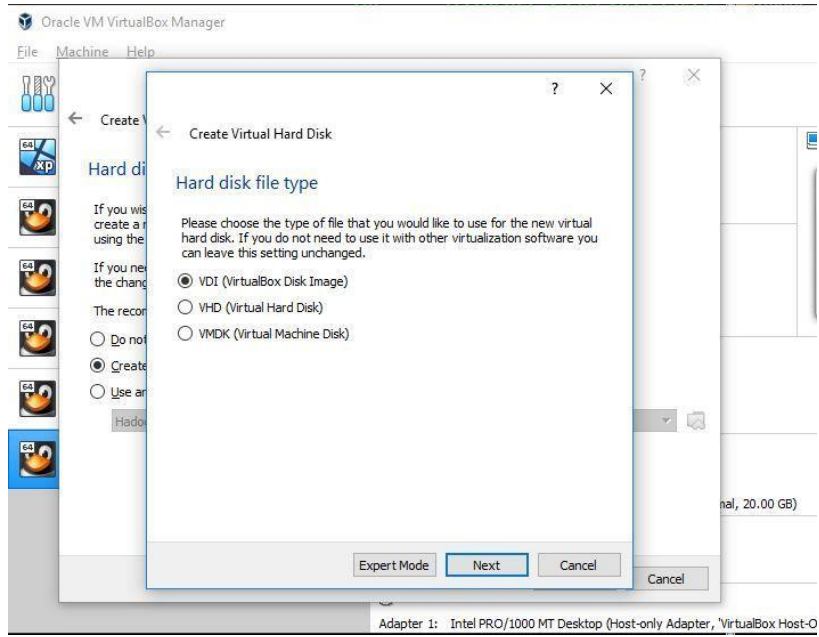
Oracle VM VirtualBox Manager

File Machine Help

Create V

Hard di

If you wis create a r using the

If you ne the chang

The recor

Do not

Create

Use ar

Hado

?

Create Virtual Hard Disk

Hard disk file type

Please choose the type of file that you would like to use for the new virtual hard disk. If you do not need to use it with other virtualization software you can leave this setting unchanged.

VDI (VirtualBox Disk Image)

VHD (Virtual Hard Disk)

VMDK (Virtual Machine Disk)

Expert Mode

Next

Cancel

nal, 20.00 GB)

Cancel

Adapter 1: Intel PRO/1000 MT Desktop (Host-only Adapter, 'VirtualBox Host-O